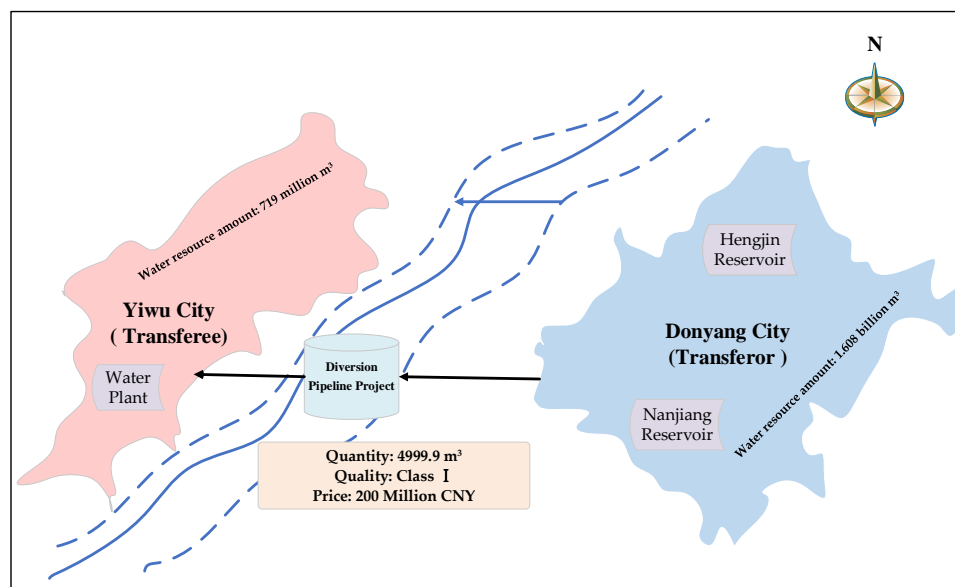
N

Water resource amount: 719 million m³

Yiwu City
( Transferee)

Water Plant

Diversion Pipeline Project

Hengjin Reservoir

Donyang City
(Transferor )

Water resource amount: 1.608 billion m³

Nanjiang Reservoir

Quantity: 4999.9 m³
Quality: Class Ⅰ
Price: 200 Million CNY